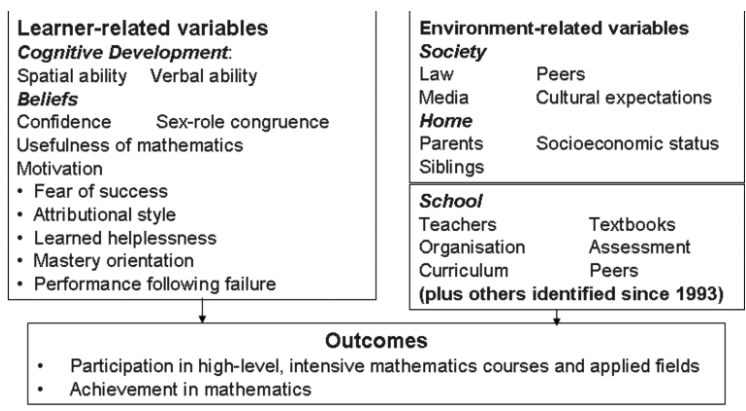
**Learner-related variables**
***Cognitive Development***:
Spatial ability Verbal ability
***Beliefs***
Confidence Sex-role congruence
Usefulness of mathematics
Motivation
• Fear of success
• Attributional style
• Learned helplessness
• Mastery orientation
• Performance following failure

**Environment-related variables**
***Society***
Law Peers
Media Cultural expectations
***Home***
Parents Socioeconomic status
Siblings

***School***
Teachers Textbooks
Organisation Assessment
Curriculum Peers
**(plus others identified since 1993)**

**Outcomes**
• Participation in high-level, intensive mathematics courses and applied fields
• Achievement in mathematics